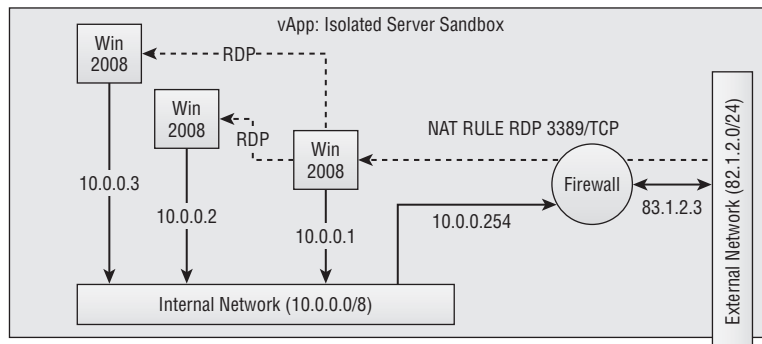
vApp: Isolated Server Sandbox

Win 2008

RDP

Win 2008

RDP

Win 2008

NAT RULE RDP 3389/TCP

Firewall

10.0.0.3

10.0.0.2

10.0.0.1

10.0.0.254

83.1.2.3

Internal Network (10.0.0.0/8)

External Network (82.1.2.0/24)